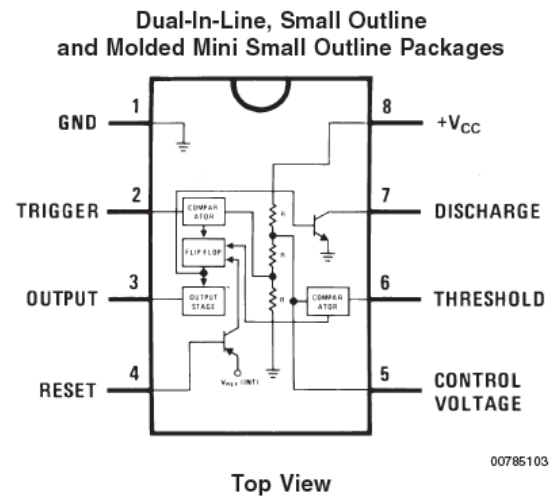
Dual-In-Line, Small Outline
and Molded Mini Small Outline Packages

1 GND

2 TRIGGER

3 OUTPUT

4 RESET

8 $+V_{CC}$

7 DISCHARGE

6 THRESHOLD

5 CONTROL VOLTAGE

COMPARATOR

FLIP FLOP

OUTPUT STAGE

COMPARATOR

R

R

R

$V_{REF}$ (INT)

00785103

Top View